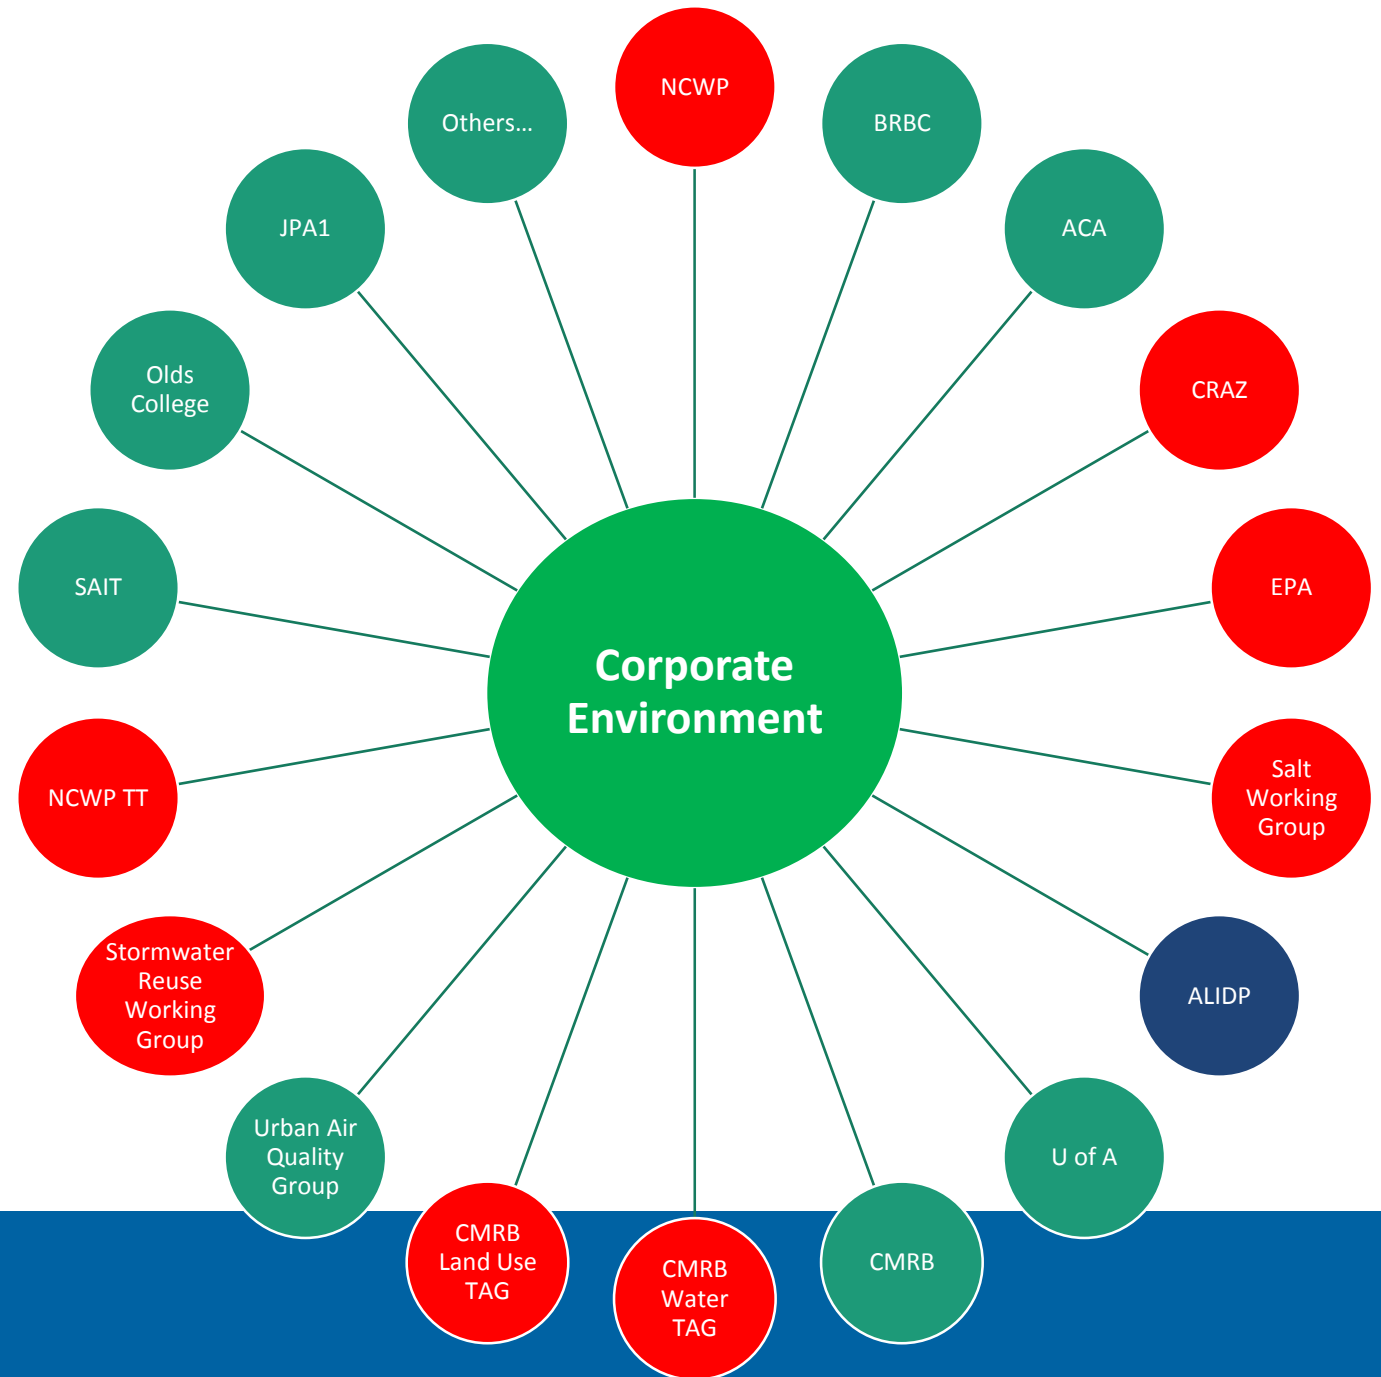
NCWP

Others...

BRBC

JPA1

ACA

Olds College

CRAZ

SAIT

Corporate Environment

EPA

NCWP TT

Salt Working Group

Stormwater Reuse Working Group

ALIDP

Urban Air Quality Group

U of A

CMRB Land Use TAG

CMRB Water TAG

CMRB